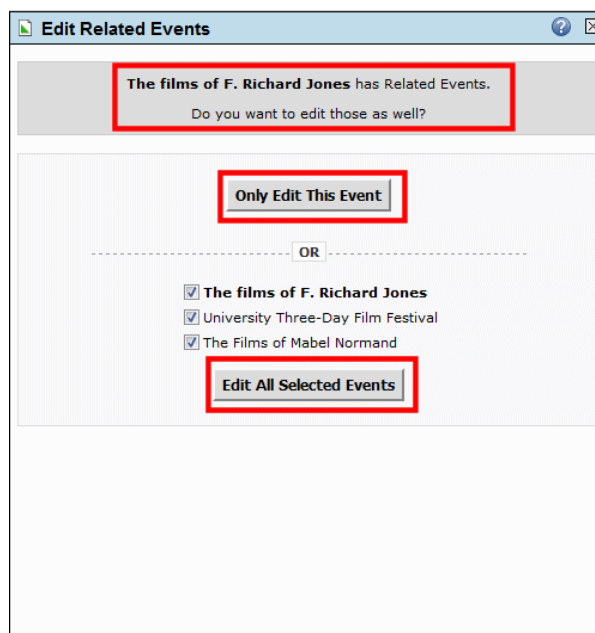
Edit Related Events

**The films of F. Richard Jones** has Related Events.

Do you want to edit those as well?

Only Edit This Event

OR

**The films of F. Richard Jones**

University Three-Day Film Festival

The Films of Mabel Normand

Edit All Selected Events